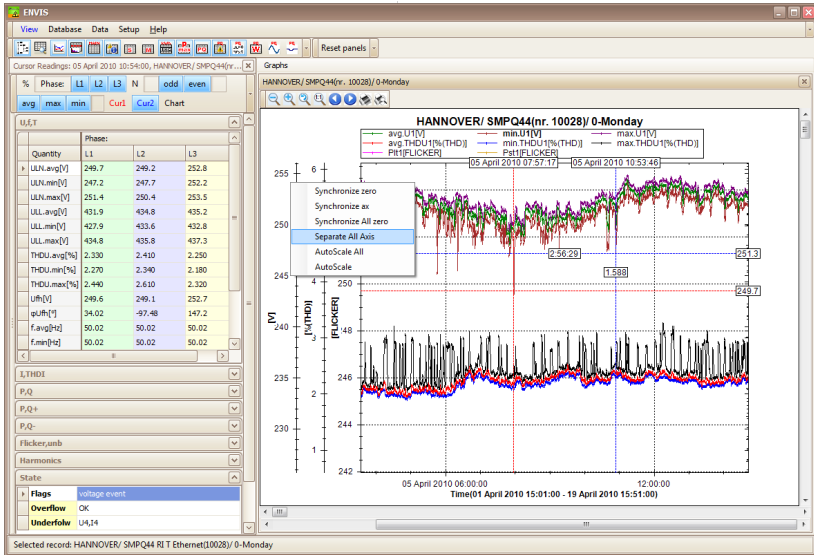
ENVIS

View Database Data Setup Help

Reset panels

Cursor Readings: 05 April 2010 15:01:00, HANNOVER/ SMPQ44(nr...

% Phase: L1 L2 L3 N odd even

avg max min Cur1 Cur2 Chart

U,f,T

| Quantity | Phase: L1 | L2 | L3 |
|---|---|---|---|
| ULN.avg[V] | 249.7 | 249.2 | 252.8 |
| ULN.min[V] | 247.2 | 247.7 | 252.2 |
| ULN.max[V] | 251.4 | 250.4 | 253.5 |
| ULL.avg[V] | 431.9 | 434.8 | 435.2 |
| ULL.min[V] | 427.9 | 434.8 | 432.2 |
| ULL.max[V] | 434.8 | 435.8 | 437.3 |
| THDU.avg[%] | 2.330 | 2.410 | 2.250 |
| THDU.min[%] | 2.270 | 2.340 | 2.180 |
| THDU.max[%] | 2.440 | 2.610 | 2.320 |
| Ufh[V] | 249.6 | 249.1 | 252.7 |
| φUfh[°] | 34.02 | -97.48 | 147.2 |
| f.avg[Hz] | 50.02 | 50.02 | 50.02 |
| f.min[Hz] | 50.02 | 50.02 | 50.02 |

I,THDI
P,Q
P,Q+
P,Q-
Flicker,unb
Harmonics
State

| Flags | voltage event |
|---|---|
| Overflow | OK |
| Underfolw | U4,I4 |

Graphs

HANNOVER/ SMPQ44(nr. 10028)/ 0-Monday

HANNOVER/ SMPQ44(nr. 10028)/ 0-Monday

avg.U1[V] min.U1[V] max.U1[V]
avg.THDU1[%(THD)] min.THDU1[%(THD)] max.THDU1[%(THD)]
Plt1[FLICKER] Pst1[FLICKER]

05 April 2010 07:57:17 05 April 2010 10:53:46

Synchronize zero
Synchronize ax
Synchronize All zero
Separate All Axis
AutoScale All
AutoScale

2:56:29 1.588 251.3 249.7

255 250 245 240 235 230
6 5 4 3 2
250 248 246 244 242

[V] [%(THD)] [FLICKER]

05 April 2010 06:00:00 12:00:00
Time(01 April 2010 15:01:00 - 19 April 2010 15:51:00)

Selected record: HANNOVER/ SMPQ44 RI T Ethernet(10028)/ 0-Monday